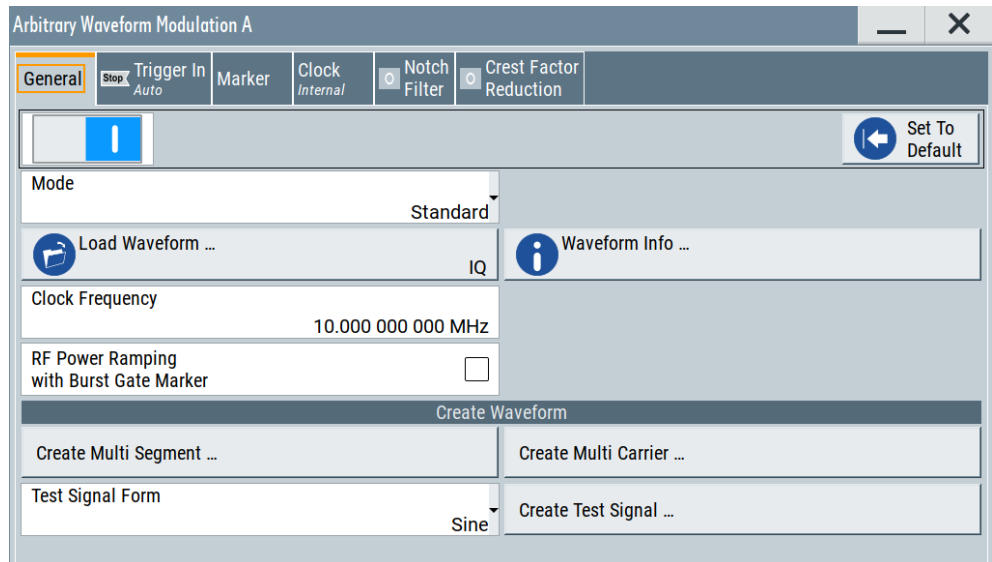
Arbitrary Waveform Modulation A

General
Stop Trigger In
Auto
Marker
Clock
Internal
O Notch Filter
O Crest Factor Reduction

I

Set To Default

Mode
Standard

Load Waveform ...
IQ

Waveform Info ...

Clock Frequency
10.000 000 000 MHz

RF Power Ramping with Burst Gate Marker

Create Waveform

Create Multi Segment ...

Create Multi Carrier ...

Test Signal Form
Sine

Create Test Signal ...